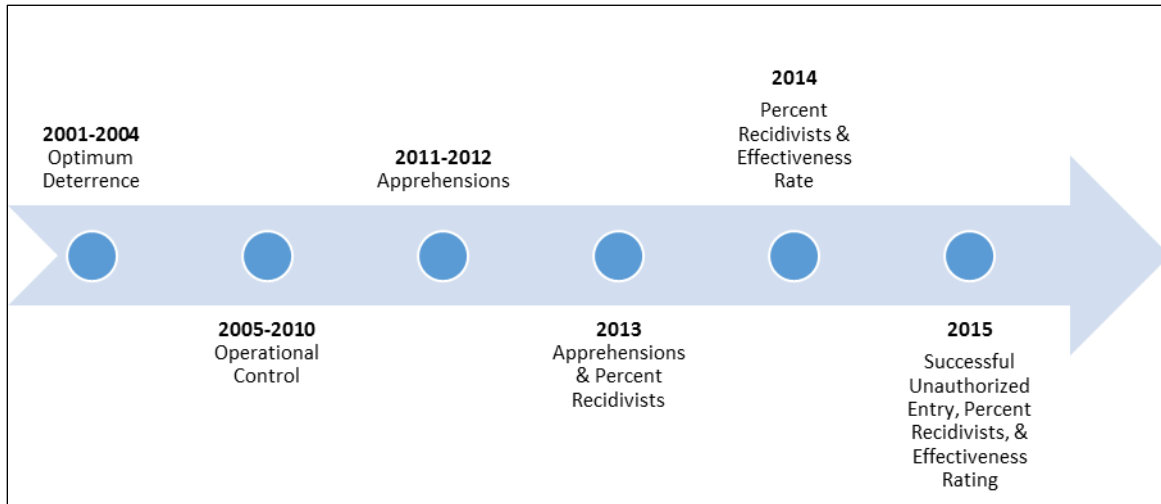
2001-2004
Optimum Deterrence

2005-2010
Operational Control

2011-2012
Apprehensions

2013
Apprehensions & Percent Recidivists

2014
Percent Recidivists & Effectiveness Rate

2015
Successful Unauthorized Entry, Percent Recidivists, & Effectiveness Rating